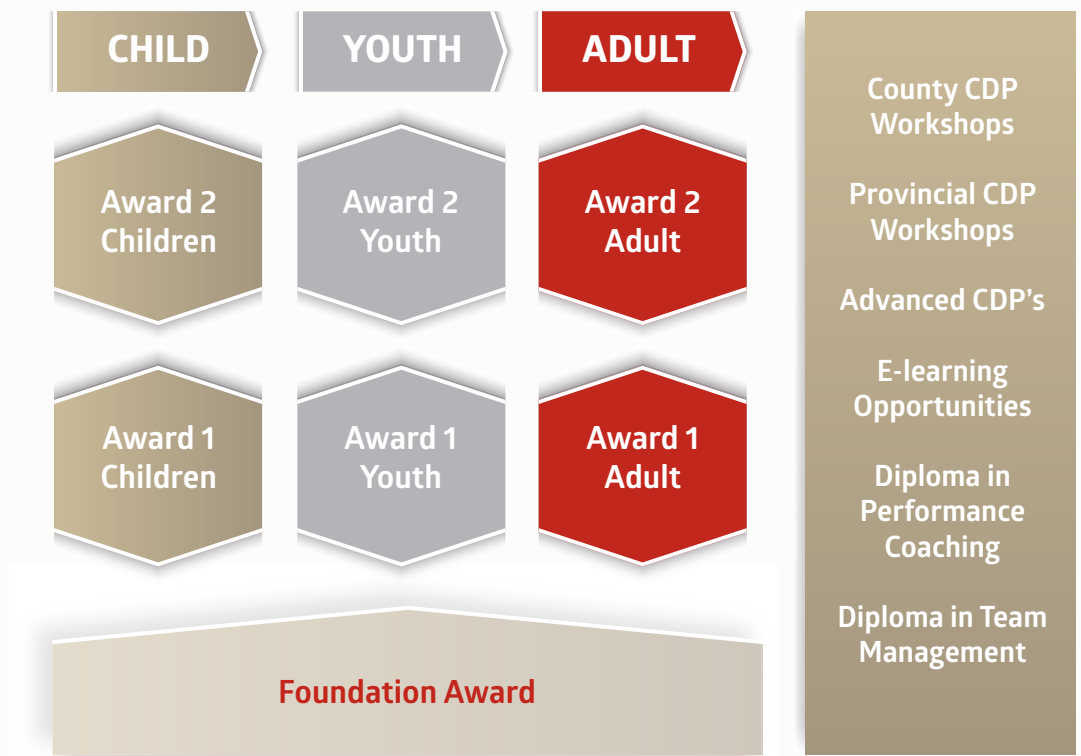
CHILD

YOUTH

ADULT

Award 2 Children

Award 2 Youth

Award 2 Adult

Award 1 Children

Award 1 Youth

Award 1 Adult

Foundation Award

County CDP Workshops

Provincial CDP Workshops

Advanced CDP's

E-learning Opportunities

Diploma in Performance Coaching

Diploma in Team Management